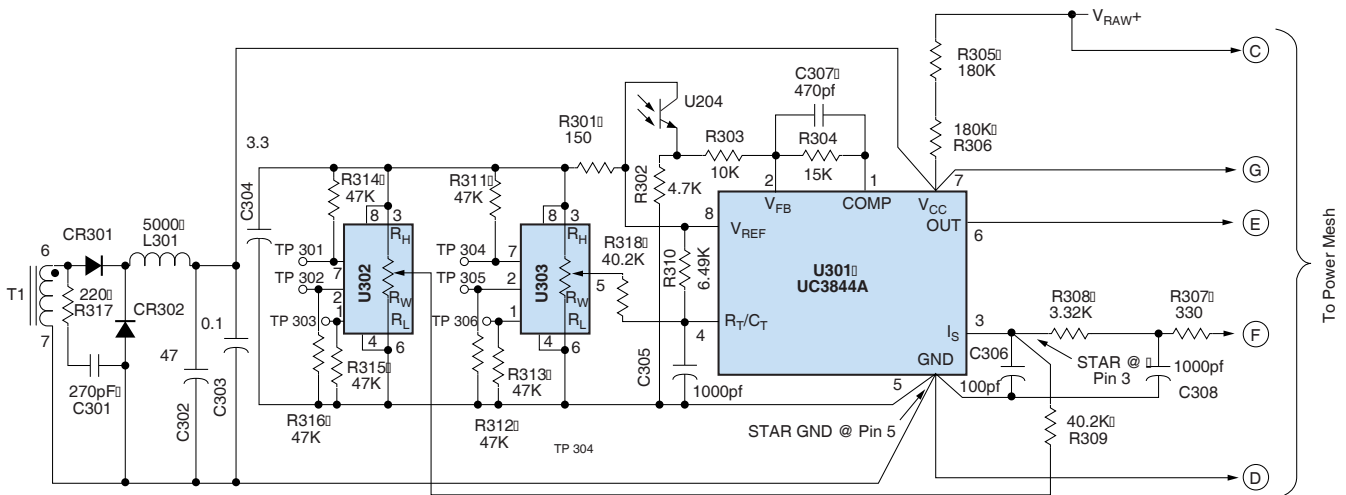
$V_{RAW}+$
C
R305
180K
C307
470pf
U204
180K
R306
R301
150
R303
10K
R304
15K
3.3
R302
4.7K
2
1
7
G
R314
47K
R311
47K
$V_{FB}$
COMP
$V_{CC}$
C304
8
3
8
3
8
$V_{REF}$
OUT
E
6
CR301
5000
L301
TP 301
$R_H$
TP 304
7
$R_H$
R318
40.2K
6
220
R317
TP 302
7
U302
$R_W$
TP 305
2
U303
$R_W$
5
R310
6.49K
U301
UC3844A
T1
CR302
2
0.1
TP 303
1
$R_L$
TP 306
1
$R_L$
$R_T/C_T$
R308
3.32K
R307
330
7
4
6
4
6
4
3
$I_S$
F
47
R315
47K
R313
47K
C306
STAR @
Pin 3
1000pf
270pF
C301
C305
1000pf
5
GND
100pf
C308
C302
C303
R316
47K
R312
47K
STAR GND @ Pin 5
40.2K
R309
TP 304
D
To Power Mesh